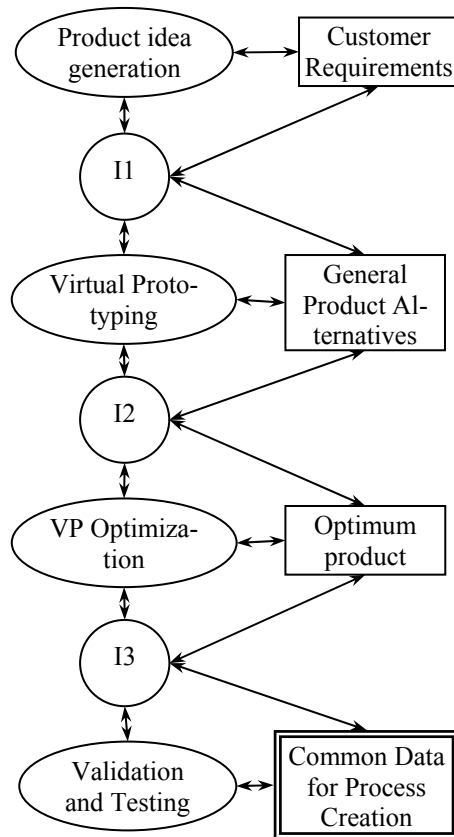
Product idea generation

Customer Requirements

I1

Virtual Prototyping

General Product Alternatives

I2

VP Optimization

Optimum product

I3

Validation and Testing

Common Data for Process Creation